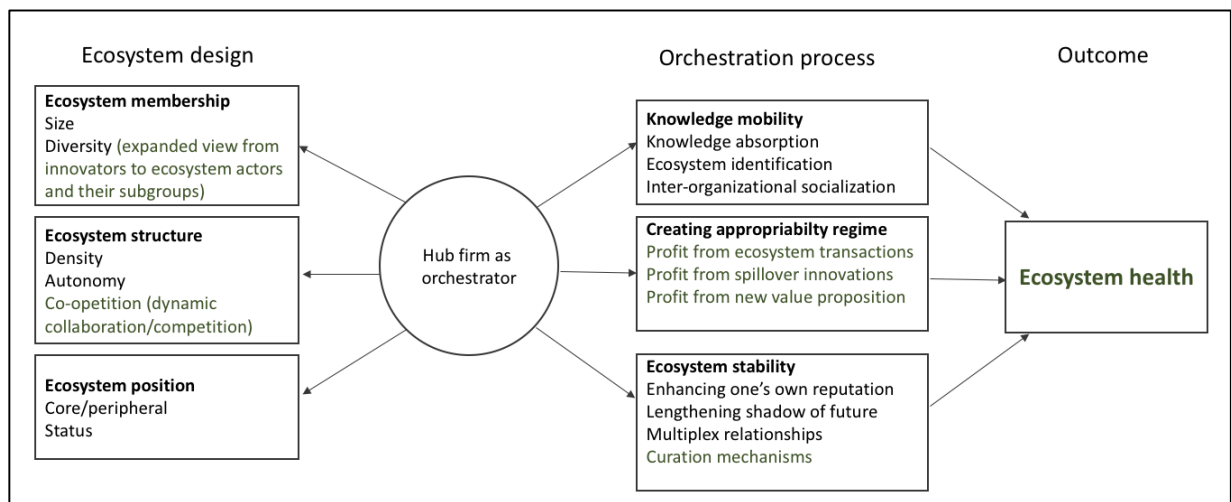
Ecosystem design

Ecosystem membership
Size
Diversity (expanded view from innovators to ecosystem actors and their subgroups)

Ecosystem structure
Density
Autonomy
Co-opetition (dynamic collaboration/competition)

Ecosystem position
Core/peripheral
Status

Hub firm as orchestrator

Orchestration process

Knowledge mobility
Knowledge absorption
Ecosystem identification
Inter-organizational socialization

Creating appropriabilty regime
Profit from ecosystem transactions
Profit from spillover innovations
Profit from new value proposition

Ecosystem stability
Enhancing one's own reputation
Lengthening shadow of future
Multiplex relationships
Curation mechanisms

Outcome

Ecosystem health